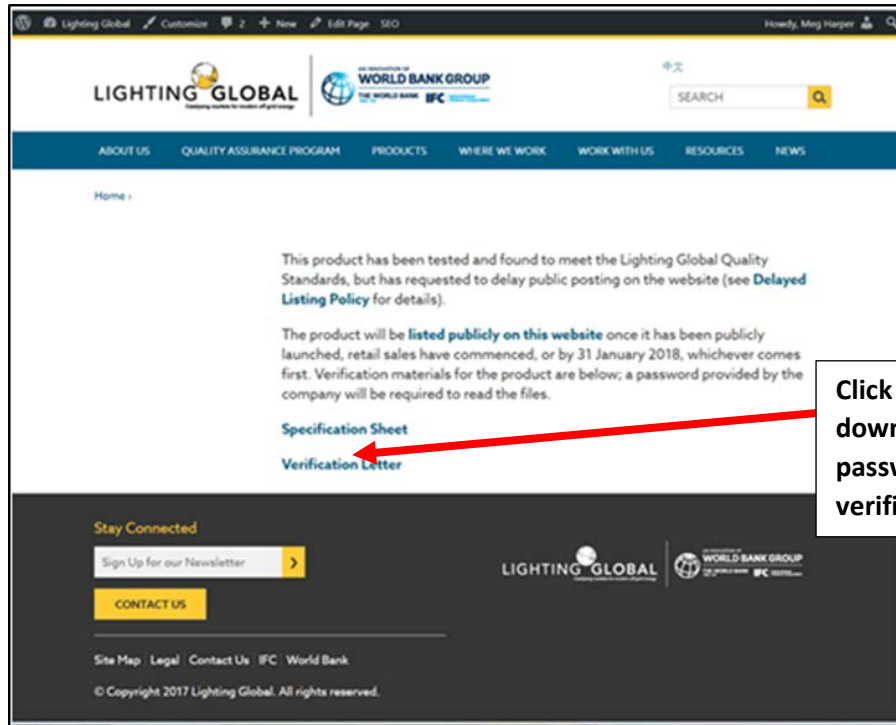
Lighting Global Customize 2 + New Edit Page SEO Howdy, Meg Harper

LIGHTING GLOBAL Catalyzing markets for modern off-grid energy

AN INNOVATION OF WORLD BANK GROUP THE WORLD BANK IFC

中文

SEARCH

ABOUT US QUALITY ASSURANCE PROGRAM PRODUCTS WHERE WE WORK WORK WITH US RESOURCES NEWS

Home ›

This product has been tested and found to meet the Lighting Global Quality Standards, but has requested to delay public posting on the website (see Delayed Listing Policy for details).

The product will be listed publicly on this website once it has been publicly launched, retail sales have commenced, or by 31 January 2018, whichever comes first. Verification materials for the product are below; a password provided by the company will be required to read the files.

Specification Sheet

Verification Letter

Click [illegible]
dow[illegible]
passw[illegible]
verifi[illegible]

Stay Connected

Sign Up for our Newsletter

CONTACT US

LIGHTING GLOBAL

WORLD BANK GROUP THE WORLD BANK IFC

Site Map | Legal | Contact Us | IFC | World Bank

© Copyright 2017 Lighting Global. All rights reserved.